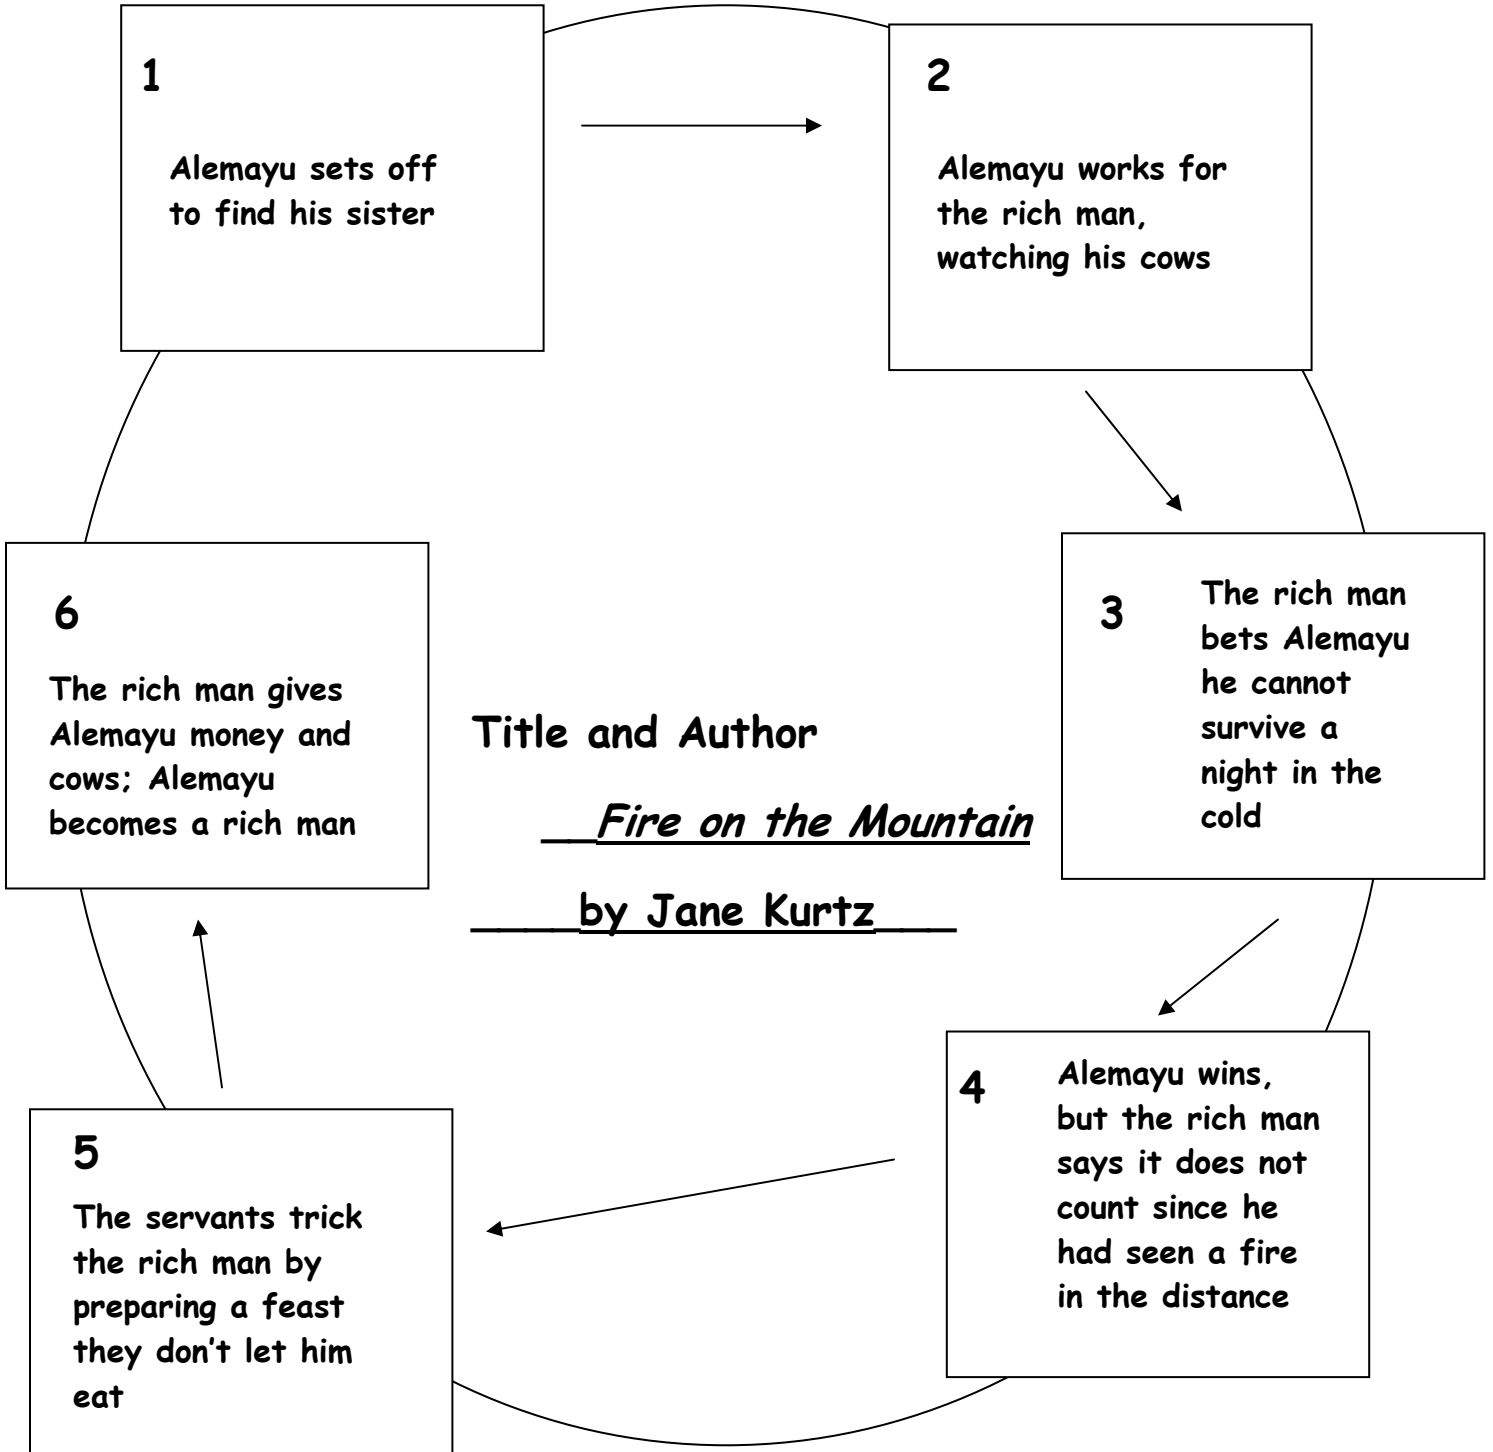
1

Alemayu sets off to find his sister

2

Alemayu works for the rich man, watching his cows

3

The rich man bets Alemayu he cannot survive a night in the cold

4

Alemayu wins, but the rich man says it does not count since he had seen a fire in the distance

5

The servants trick the rich man by preparing a feast they don't let him eat

6

The rich man gives Alemayu money and cows; Alemayu becomes a rich man

Title and Author

__Fire on the Mountain

____by Jane Kurtz___